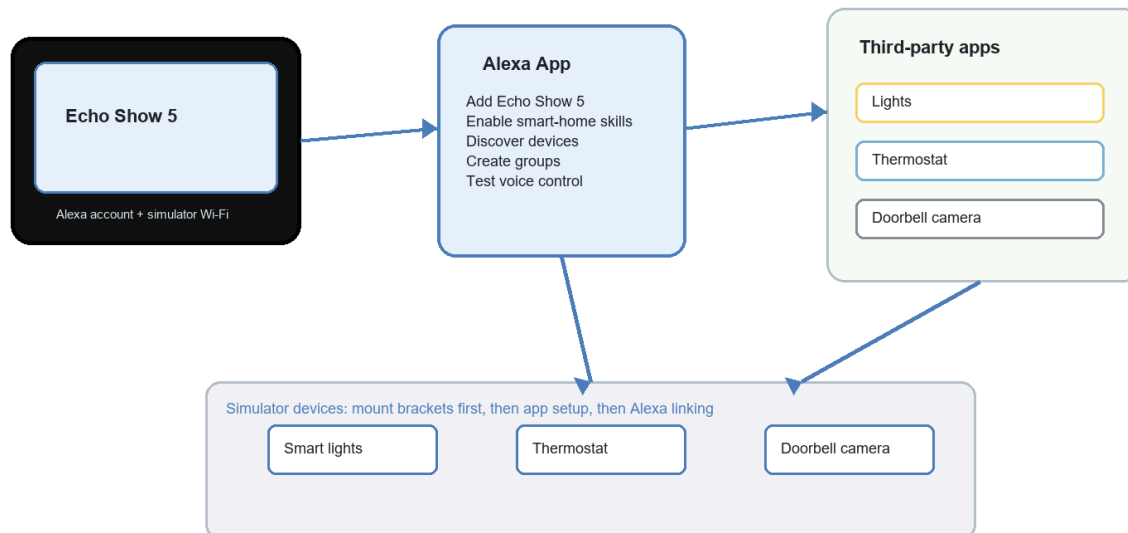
Echo Show 5

Alexa account + simulator Wi-Fi

Alexa App

Add Echo Show 5
Enable smart-home skills
Discover devices
Create groups
Test voice control

Third-party apps

Lights

Thermostat

Doorbell camera

Simulator devices: mount brackets first, then app setup, then Alexa linking

Smart lights

Thermostat

Doorbell camera